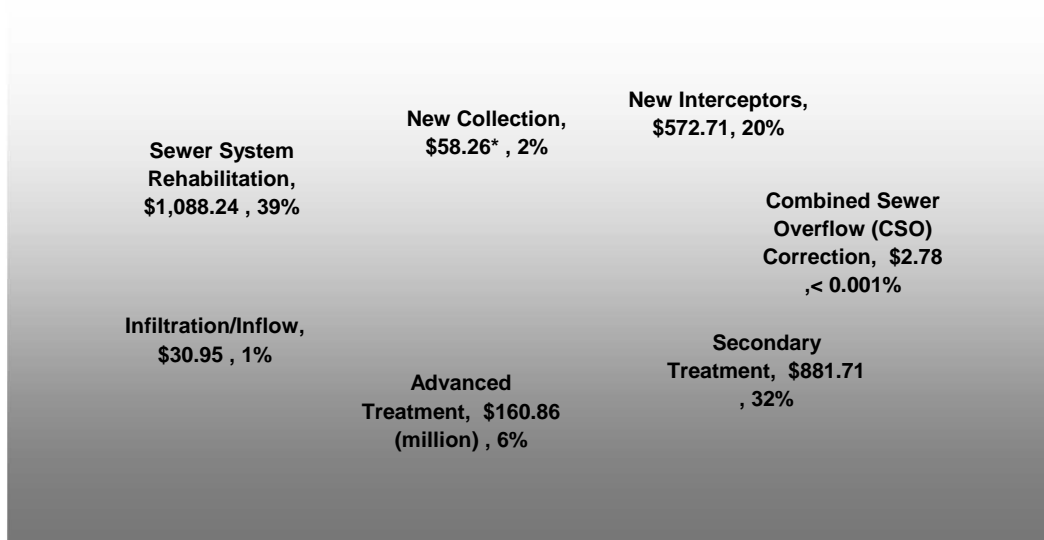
New Collection, \$58.26* , 2%

New Interceptors, \$572.71, 20%

Sewer System Rehabilitation, \$1,088.24 , 39%

Combined Sewer Overflow (CSO) Correction, \$2.78 ,< 0.001%

Infiltration/Inflow, \$30.95 , 1%

Secondary Treatment, \$881.71 , 32%

Advanced Treatment, \$160.86 (million) , 6%